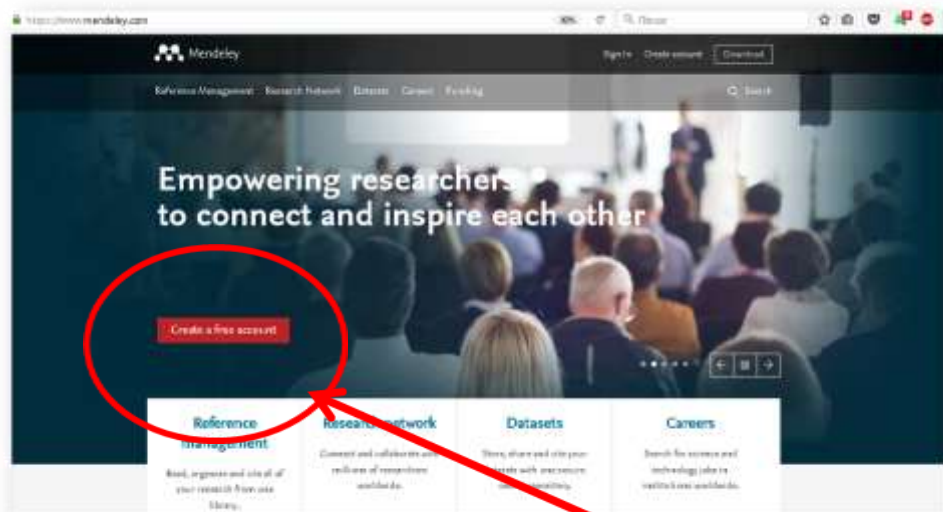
https://www.mendeley.com

90%

Пошук

Mendeley

Sign In

Create account

Download

Reference Management

Research Network

Datasets

Careers

Funding

Search

Empowering researchers to connect and inspire each other

Create a free account

Reference Management

Read, organize and cite all of your research from one library.

Research Network

Connect and collaborate with millions of researchers worldwide.

Datasets

Store, share and cite your datasets with one secure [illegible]

Careers

Search for science and technology jobs in institutions worldwide.